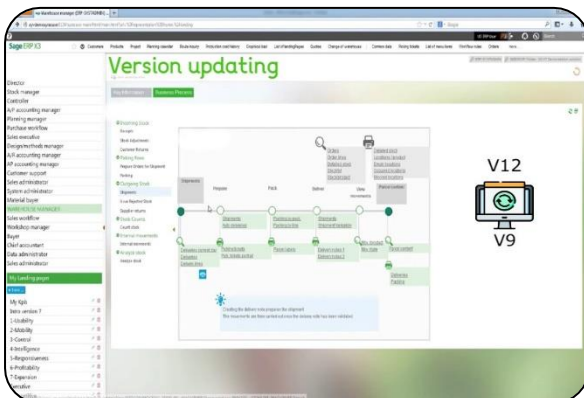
Sage ERP X3

Version updating

Director
Stock manager
Controller
A/P accounting manager
Planning manager
Purchase workflow
Sales executive
Design/methods manager
A/R accounting manager
AP accounting manager
Customer support
Sales administrator
System administrator
Material buyer
Sales workflow
Workshop manager
Buyer
Chief accountant
Data administrator
Sales administrator

My Landing pages

My Kpis
Intro version 7
1-Usability
2-Mobility
3-Control
4-Intelligence
5-Responsiveness
6-Profitability
7-Expansion
Executive

Shipments
Prepare
Pack
Deliver
Customer Receipt

V12
V9